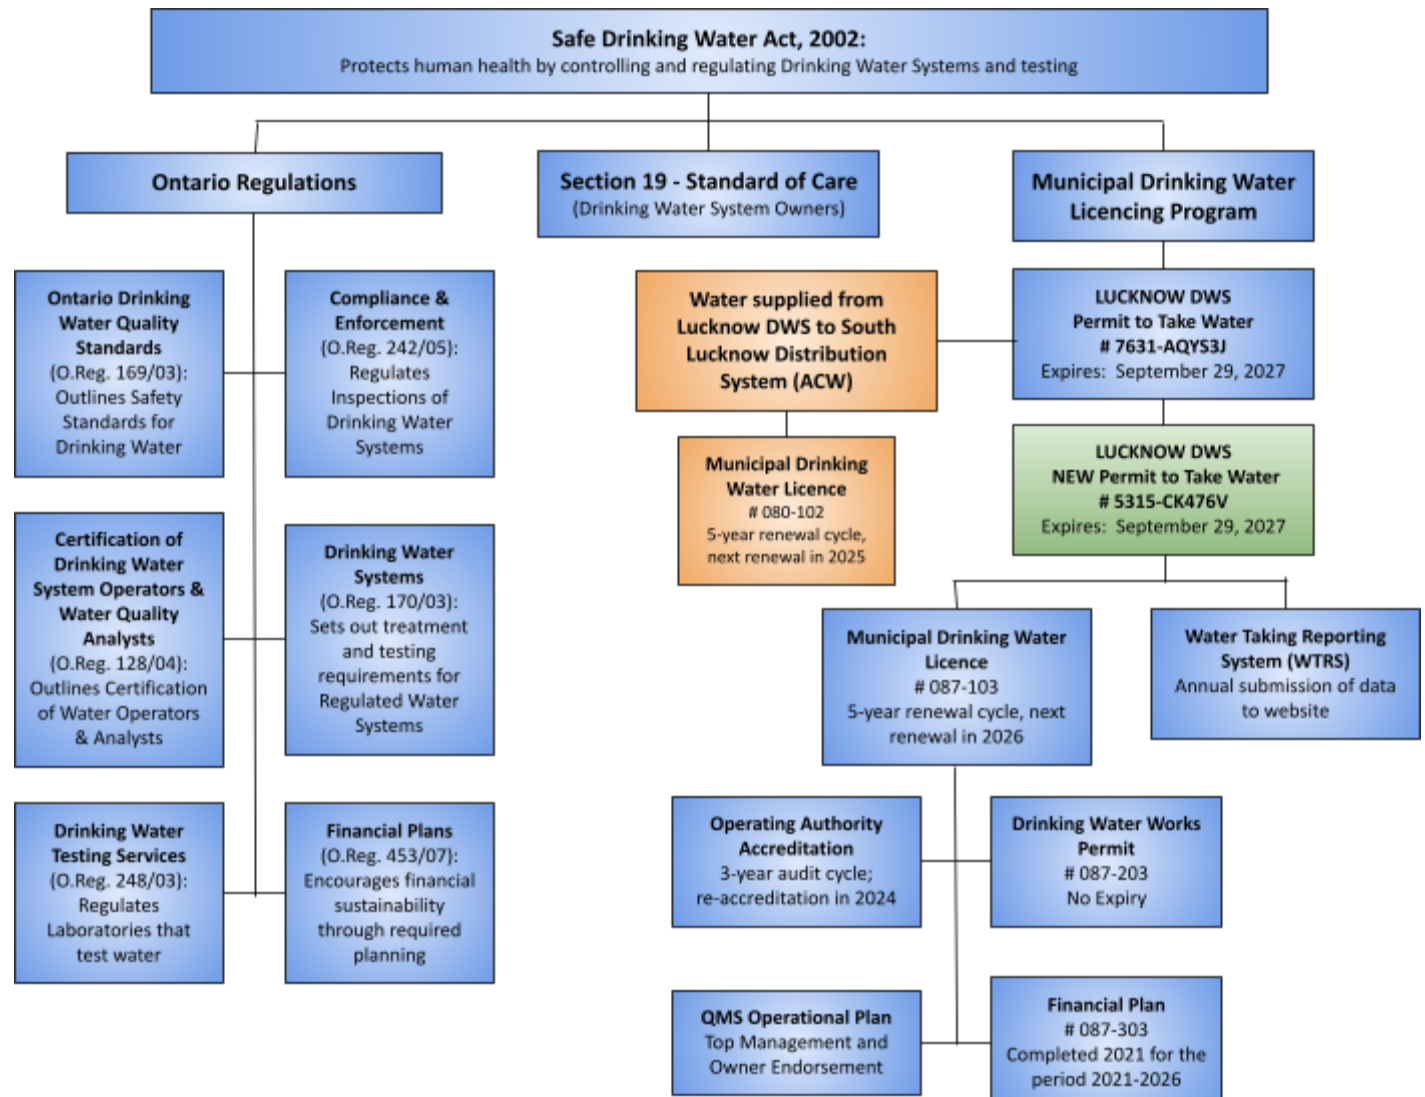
Safe Drinking Water Act, 2002:
Protects human health by controlling and regulating Drinking Water Systems and testing

Ontario Regulations

Section 19 - Standard of Care
(Drinking Water System Owners)

Municipal Drinking Water Licencing Program

Ontario Drinking Water Quality Standards
(O.Reg. 169/03): Outlines Safety Standards for Drinking Water

Compliance & Enforcement
(O.Reg. 242/05): Regulates Inspections of Drinking Water Systems

Certification of Drinking Water System Operators & Water Quality Analysts
(O.Reg. 128/04): Outlines Certification of Water Operators & Analysts

Drinking Water Systems
(O.Reg. 170/03): Sets out treatment and testing requirements for Regulated Water Systems

Drinking Water Testing Services
(O.Reg. 248/03): Regulates Laboratories that test water

Financial Plans
(O.Reg. 453/07): Encourages financial sustainability through required planning

Water supplied from Lucknow DWS to South Lucknow Distribution System (ACW)

Municipal Drinking Water Licence
# 080-102
5-year renewal cycle, next renewal in 2025

LUCKNOW DWS
Permit to Take Water
# 7631-AQYS3J
Expires: September 29, 2027

LUCKNOW DWS
NEW Permit to Take Water
# 5315-CK476V
Expires: September 29, 2027

Municipal Drinking Water Licence
# 087-103
5-year renewal cycle, next renewal in 2026

Water Taking Reporting System (WTRS)
Annual submission of data to website

Operating Authority Accreditation
3-year audit cycle; re-accreditation in 2024

Drinking Water Works Permit
# 087-203
No Expiry

QMS Operational Plan
Top Management and Owner Endorsement

Financial Plan
# 087-303
Completed 2021 for the period 2021-2026